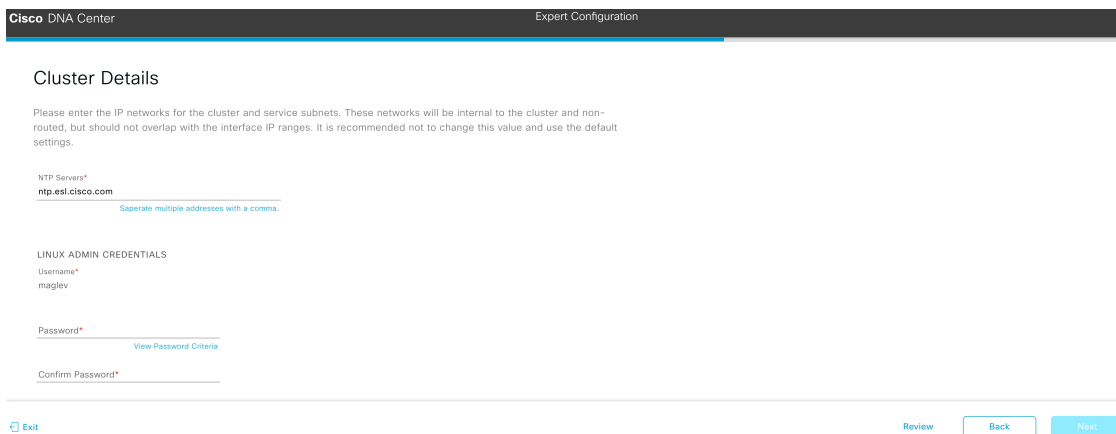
Cisco DNA Center

Expert Configuration

Cluster Details

Please enter the IP networks for the cluster and service subnets. These networks will be internal to the cluster and non-routed, but should not overlap with the interface IP ranges. It is recommended not to change this value and use the default settings.

NTP Servers*
ntp.esl.cisco.com
Saperate multiple addresses with a comma.

LINUX ADMIN CREDENTIALS

Username*
maglev

Password*
View Password Criteria

Confirm Password*

Exit

Review

Back

Next